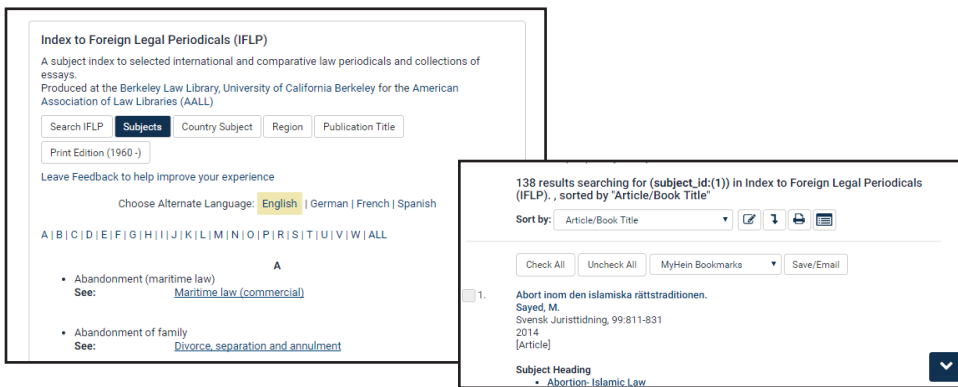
Index to Foreign Legal Periodicals (IFLP)

A subject index to selected international and comparative law periodicals and collections of essays.
Produced at the Berkeley Law Library, University of California Berkeley for the American Association of Law Libraries (AALL)

Search IFLP | Subjects | Country Subject | Region | Publication Title | Print Edition (1960 -)

Leave Feedback to help improve your experience

Choose Alternate Language: English | German | French | Spanish

A | B | C | D | E | F | G | H | I | J | K | L | M | N | O | P | R | S | T | U | V | W | ALL

A

• Abandonment (maritime law)
See: Maritime law (commercial)

• Abandonment of family
See: Divorce, separation and annulment

138 results searching for (subject_id:(1)) in Index to Foreign Legal Periodicals (IFLP). , sorted by "Article/Book Title"

Sort by: Article/Book Title

Check All | Uncheck All | MyHein Bookmarks | Save/Email

1. Abort inom den islamiska rättstraditionen.
Sayed, M.
Svensk Juristtidning, 99:811-831
2014
[Article]

Subject Heading
• Abortion- Islamic Law